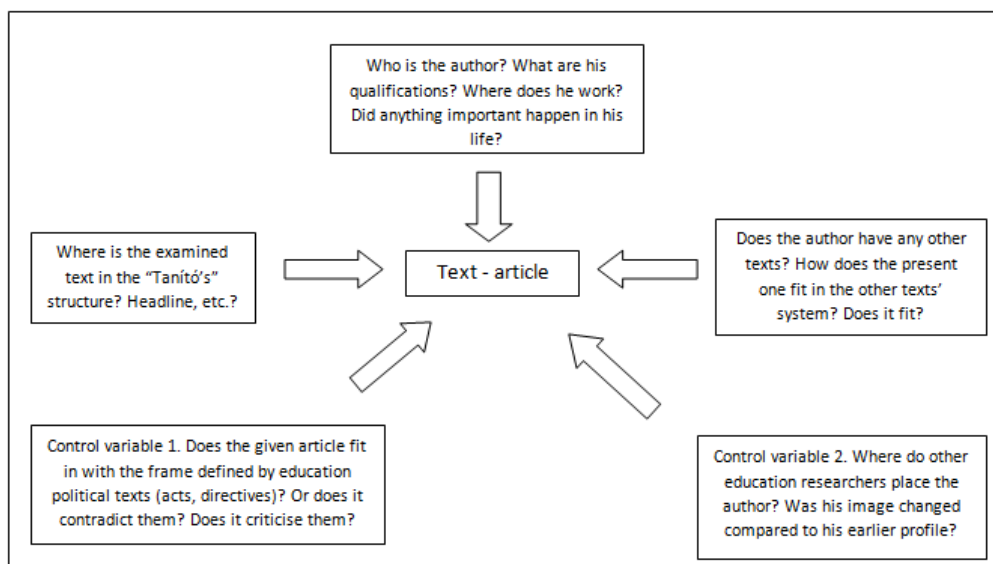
Who is the author? What are his qualifications? Where does he work? Did anything important happen in his life?

Where is the examined text in the "Tanító's" structure? Headline, etc.?

Text - article

Does the author have any other texts? How does the present one fit in the other texts' system? Does it fit?

Control variable 1. Does the given article fit in with the frame defined by education political texts (acts, directives)? Or does it contradict them? Does it criticise them?

Control variable 2. Where do other education researchers place the author? Was his image changed compared to his earlier profile?